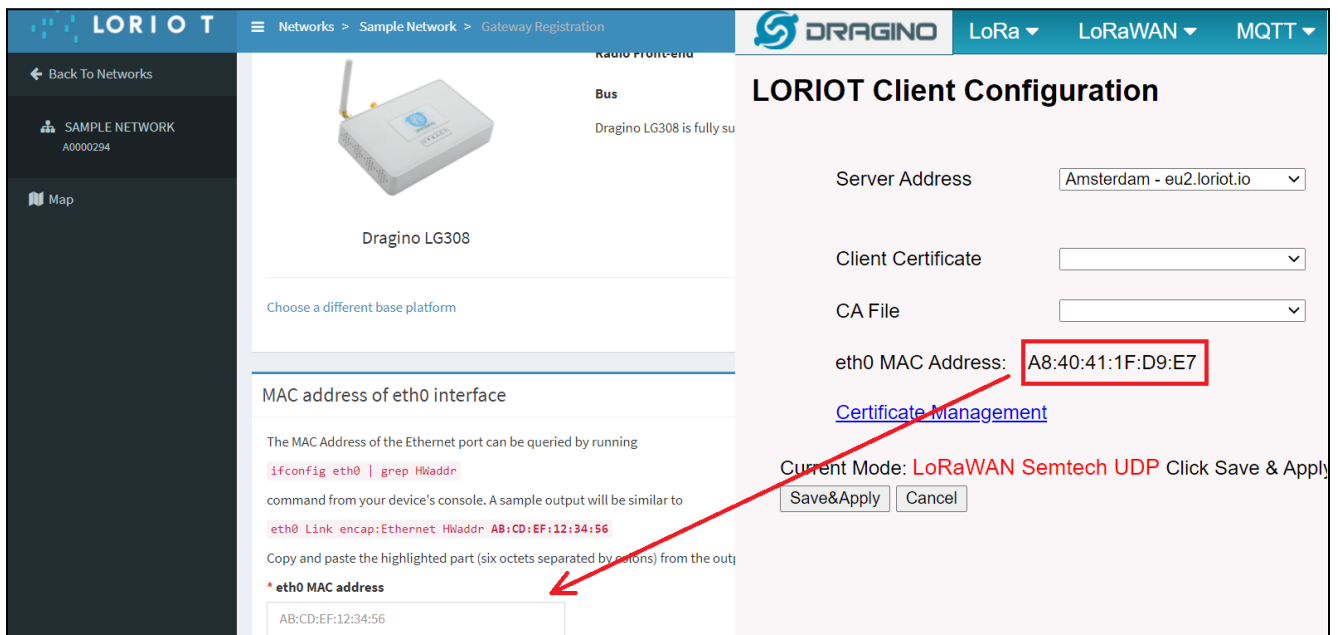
LORIOT

Networks > Sample Network > Gateway Registration

Back To Networks

SAMPLE NETWORK
A0000294

Map

Radio Front-end

Bus

Dragino LG308 is fully su

Dragino LG308

Choose a different base platform

MAC address of eth0 interface

The MAC Address of the Ethernet port can be queried by running

ifconfig eth0 | grep HWaddr

command from your device's console. A sample output will be similar to

eth0 Link encap:Ethernet HWaddr AB:CD:EF:12:34:56

Copy and paste the highlighted part (six octets separated by colons) from the outp

* eth0 MAC address

AB:CD:EF:12:34:56

DRAGINO LoRa LoRaWAN MQTT

LORIOT Client Configuration

Server Address Amsterdam - eu2.loriot.io

Client Certificate

CA File

eth0 MAC Address: A8:40:41:1F:D9:E7

Certificate Management

Current Mode: LoRaWAN Semtech UDP Click Save & Apply

Save&Apply Cancel